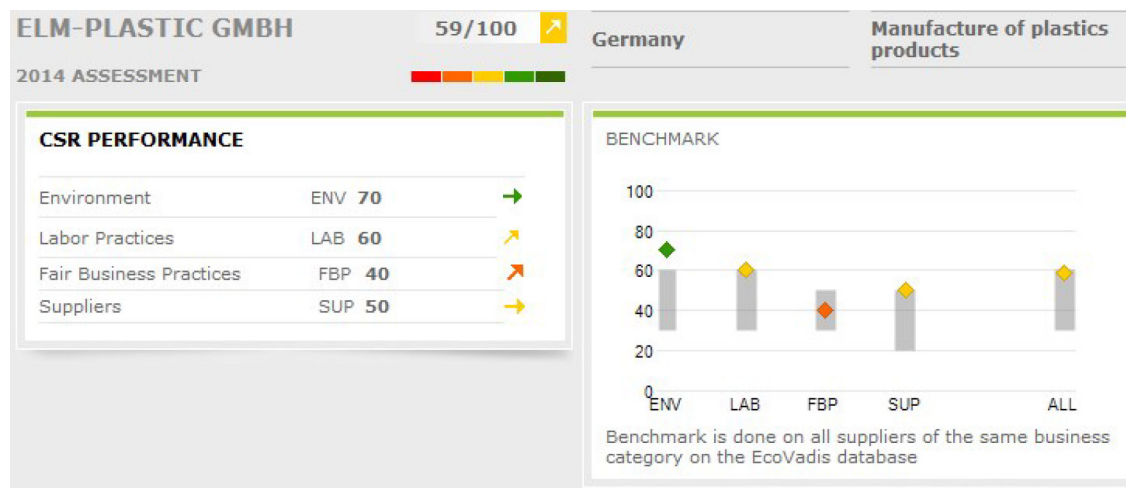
ELM-PLASTIC GMBH

59/100

2014 ASSESSMENT

Germany

Manufacture of plastics products

CSR PERFORMANCE

| | | |
|---|---|---|
| Environment | ENV | 70 |
| Labor Practices | LAB | 60 |
| Fair Business Practices | FBP | 40 |
| Suppliers | SUP | 50 |

BENCHMARK

100
80
60
40
20
0

ENV LAB FBP SUP ALL

Benchmark is done on all suppliers of the same business category on the EcoVadis database